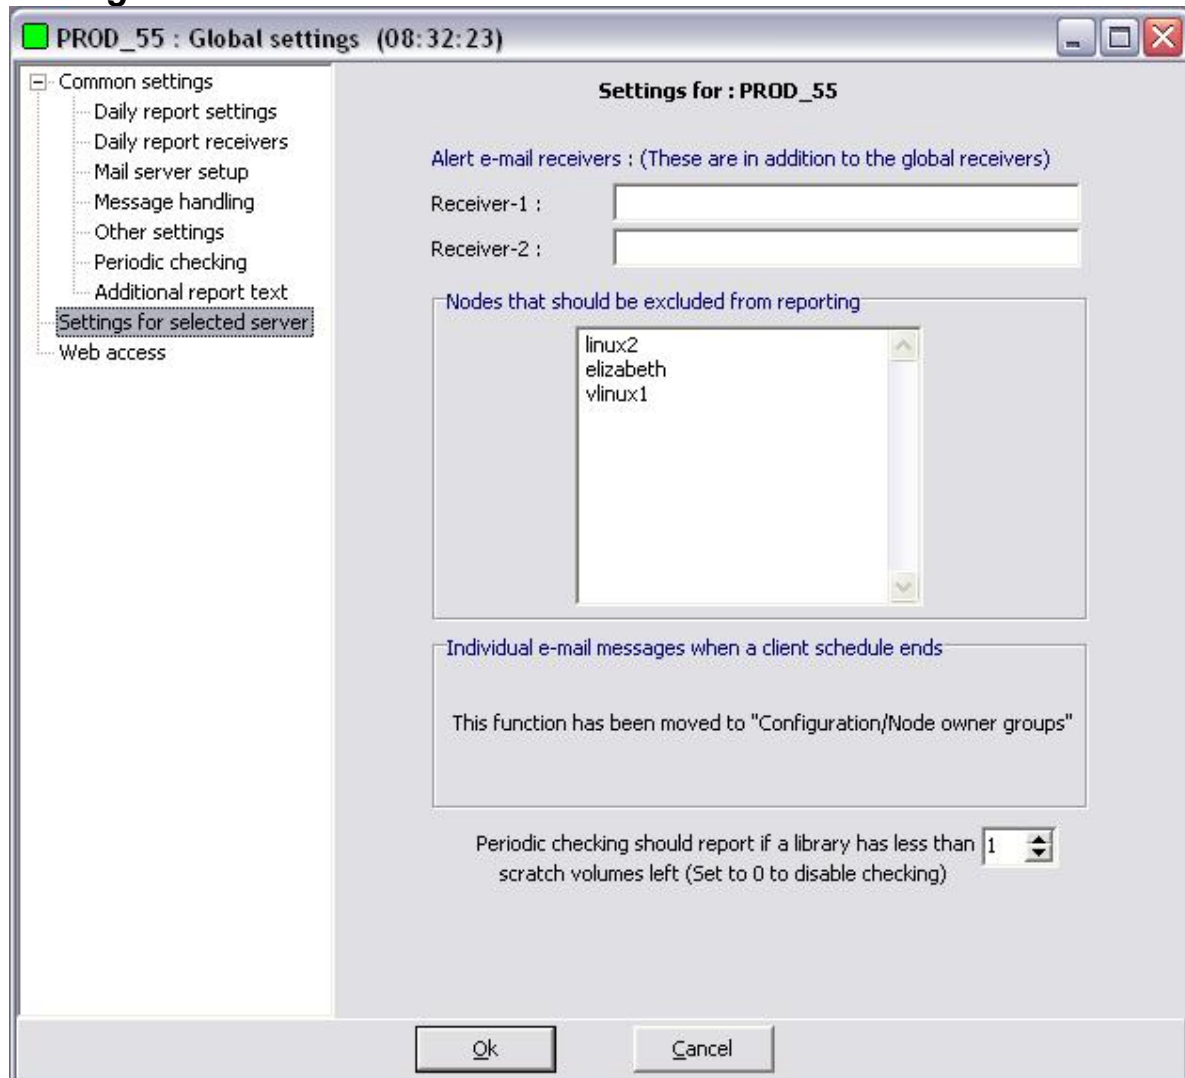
PROD_55 : Global settings (08:32:23)

Common settings
Daily report settings
Daily report receivers
Mail server setup
Message handling
Other settings
Periodic checking
Additional report text
Settings for selected server
Web access

Settings for : PROD_55

Alert e-mail receivers : (These are in addition to the global receivers)

Receiver-1 :

Receiver-2 :

Nodes that should be excluded from reporting

linux2
elizabeth
vlinux1

Individual e-mail messages when a client schedule ends

This function has been moved to "Configuration/Node owner groups"

Periodic checking should report if a library has less than 1 scratch volumes left (Set to 0 to disable checking)

Ok

Cancel